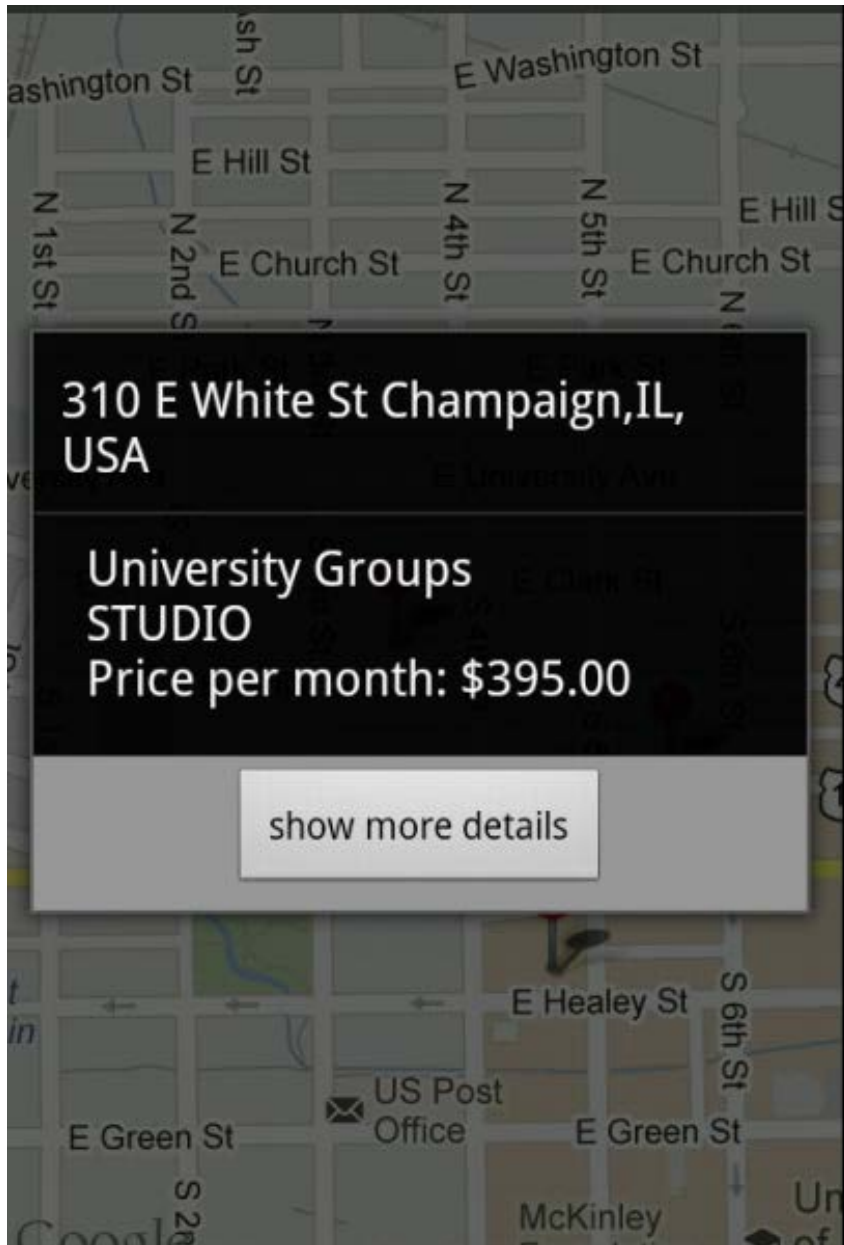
ashington St
sh St
E Washington St
E Hill St
N 1st St
N 2nd St
E Church St
N 4th St
N 5th St
E Hill S
E Church St

310 E White St Champaign,IL, USA

University Groups
STUDIO
Price per month: $395.00

show more details

E Healey St
S 6th St
US Post Office
E Green St
E Green St
S 2
McKinley
Un
Googl